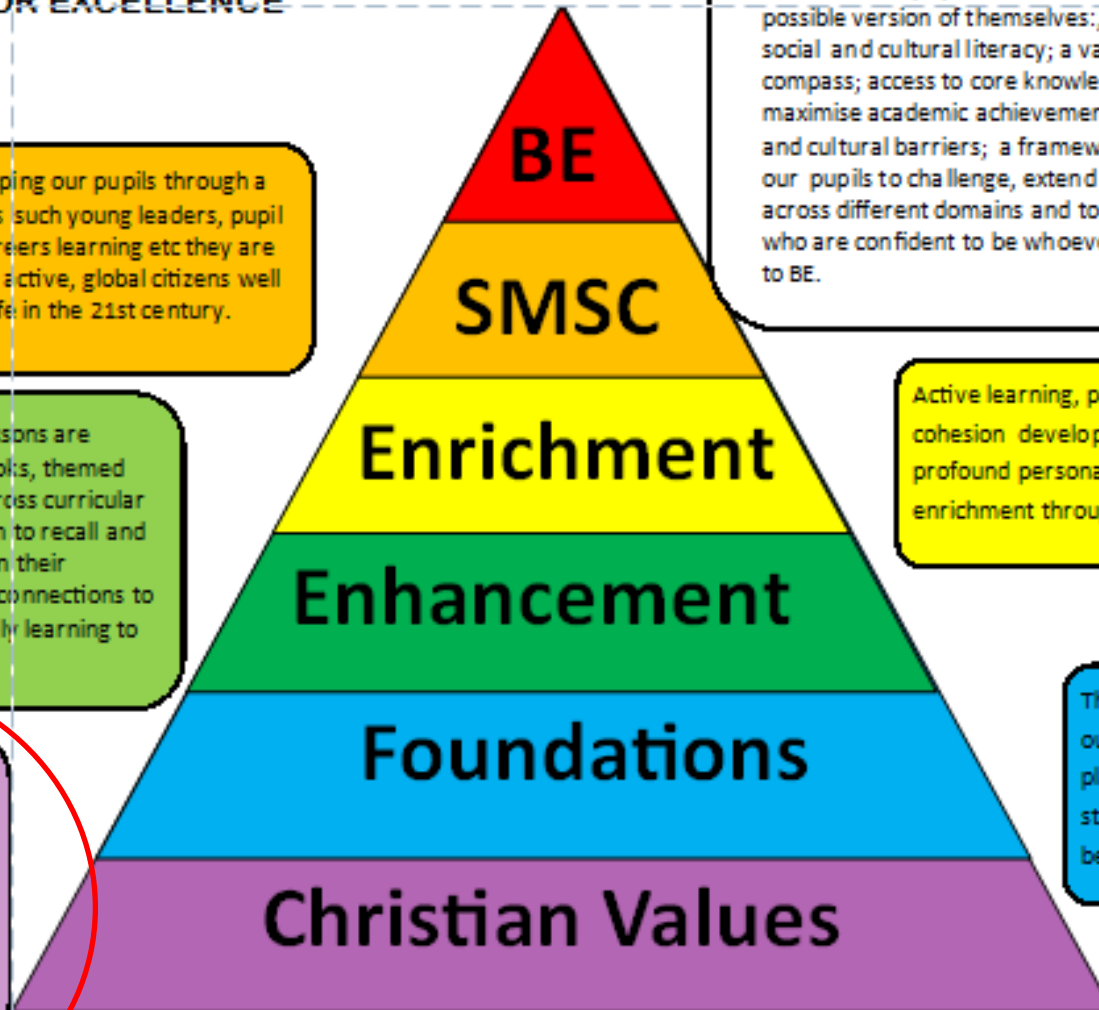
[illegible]OR EXCELLENCE

possible version of themselves; social and cultural literacy; a va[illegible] compass; access to core knowle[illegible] maximise academic achievemen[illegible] and cultural barriers; a framew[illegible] our pupils to challenge, extend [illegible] across different domains and to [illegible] who are confident to be whoeve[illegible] to BE.

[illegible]ping our pupils through a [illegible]s such young leaders, pupil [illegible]reers learning etc they are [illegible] active, global citizens well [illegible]fe in the 21st century.

BE

SMSC

Enrichment

Enhancement

Foundations

Christian Values

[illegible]sons are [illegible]ks, themed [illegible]oss curricular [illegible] to recall and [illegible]n their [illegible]connections to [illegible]ly learning to

Active learning, p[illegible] cohesion develop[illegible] profound persona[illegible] enrichment throu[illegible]

Th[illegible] ou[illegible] pl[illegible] st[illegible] be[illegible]